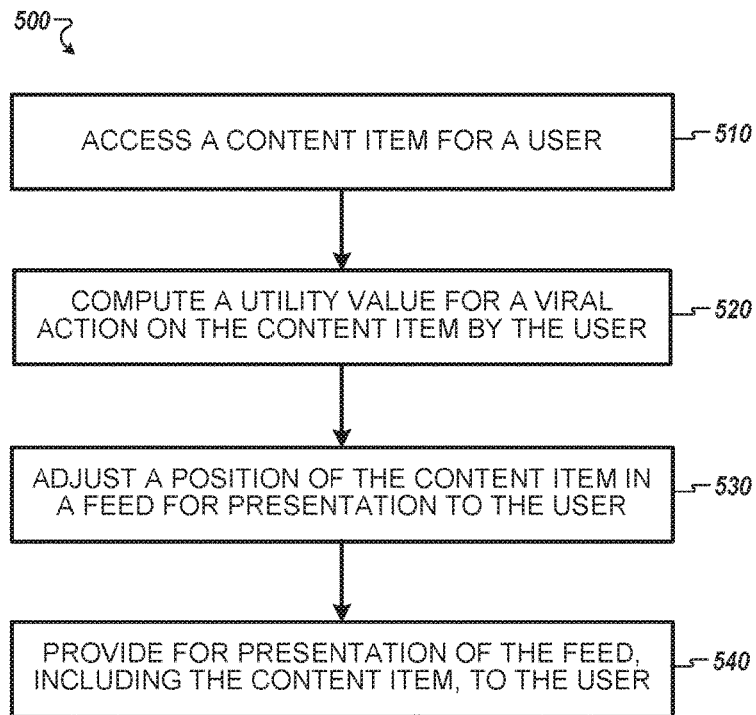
500

ACCESS A CONTENT ITEM FOR A USER

510

COMPUTE A UTILITY VALUE FOR A VIRAL ACTION ON THE CONTENT ITEM BY THE USER

520

ADJUST A POSITION OF THE CONTENT ITEM IN A FEED FOR PRESENTATION TO THE USER

530

PROVIDE FOR PRESENTATION OF THE FEED, INCLUDING THE CONTENT ITEM, TO THE USER

540